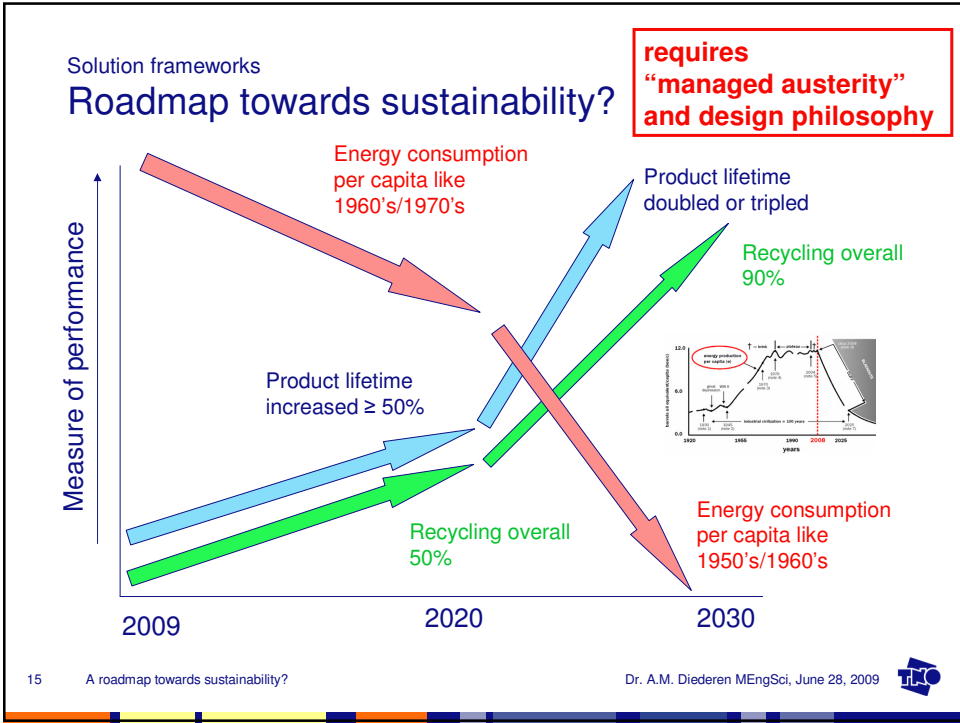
Solution frameworks

Roadmap towards sustainability?

requires "managed austerity" and design philosophy

Measure of performance

Energy consumption per capita like 1960's/1970's

Product lifetime doubled or tripled

Recycling overall 90%

Product lifetime increased ≥ 50%

Recycling overall 50%

Energy consumption per capita like 1950's/1960's

2009

2020

2030

15 A roadmap towards sustainability?

Dr. A.M. Diederen MEngSci, June 28, 2009

TNO